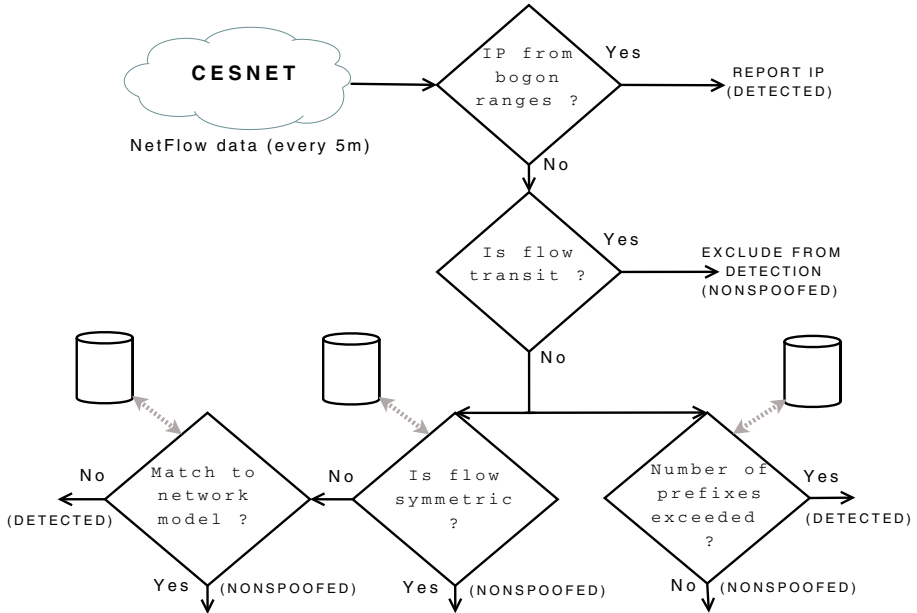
CESNET

NetFlow data (every 5m)

IP from bogon ranges ?

Yes

REPORT IP (DETECTED)

No

Is flow transit ?

Yes

EXCLUDE FROM DETECTION (NONSPOOFED)

No

No

Match to network model ?

(DETECTED)

Yes

(NONSPOOFED)

No

Is flow symmetric ?

Yes

(NONSPOOFED)

Number of prefixes exceeded ?

Yes

(DETECTED)

No

(NONSPOOFED)